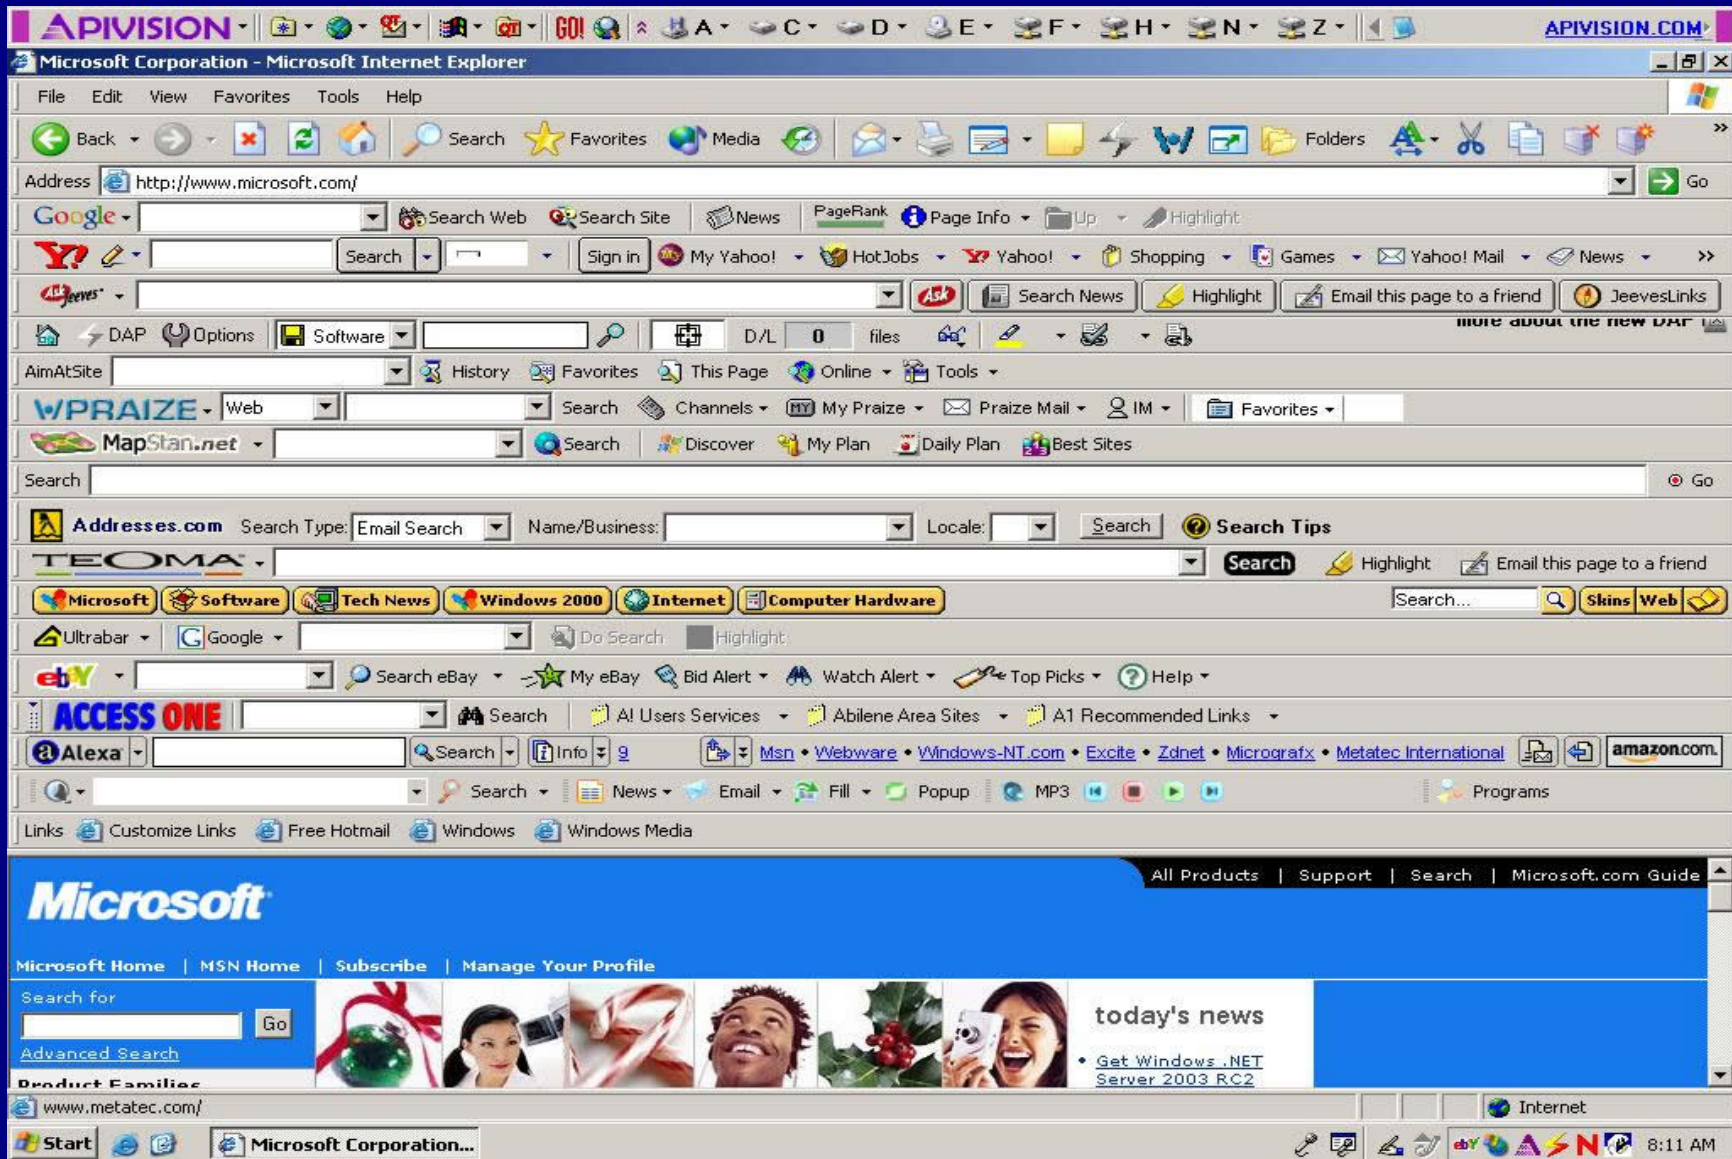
APIVISION A C D E F H N Z APIVISION.COM

Microsoft Corporation - Microsoft Internet Explorer

File Edit View Favorites Tools Help

Back Search Favorites Media Folders

Address http://www.microsoft.com/ Go

Google Search Web Search Site News PageRank Page Info Up Highlight

Search Sign in My Yahoo! HotJobs Yahoo! Shopping Games Yahoo! Mail News

Jeeves Search News Highlight Email this page to a friend JeevesLinks

DAP Options Software D/L 0 files more about the new DAP

AimAtSite History Favorites This Page Online Tools

WPRAIZE Web Search Channels My Praize Praize Mail IM Favorites

MapStan.net Search Discover My Plan Daily Plan Best Sites

Search Go

Addresses.com Search Type: Email Search Name/Business: Locale: Search Search Tips

TEOMA Search Highlight Email this page to a friend

Microsoft Software Tech News Windows 2000 Internet Computer Hardware Search... Skins Web

Ultrabar Google Do Search Highlight

ebY Search eBay My eBay Bid Alert Watch Alert Top Picks Help

ACCESS ONE Search A! Users Services Abilene Area Sites A1 Recommended Links

Alexa Search Info 9 Msn • Webware • Windows-NT.com • Excite • Zdnet • Micrografx • Metatec International amazon.com

Search News Email Fill Popup MP3 Programs

Links Customize Links Free Hotmail Windows Windows Media

All Products | Support | Search | Microsoft.com Guide

Microsoft

Microsoft Home | MSN Home | Subscribe | Manage Your Profile

Search for Go Advanced Search

Product Families

today's news

• Get Windows .NET Server 2003 RC2

www.metatec.com/ Internet

Start Microsoft Corporation... 8:11 AM